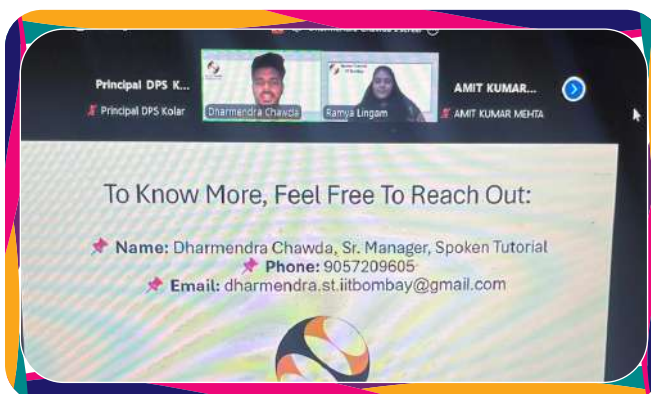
Principal DPS K...
Principal DPS Kolar
Dharmendra Chawda
Ramya Lingam
AMIT KUMAR...
AMIT KUMAR MEHTA

To Know More, Feel Free To Reach Out:

Name: Dharmendra Chawda, Sr. Manager, Spoken Tutorial
Phone: 9057209605
Email: dharmendra.st.iitbombay@gmail.com